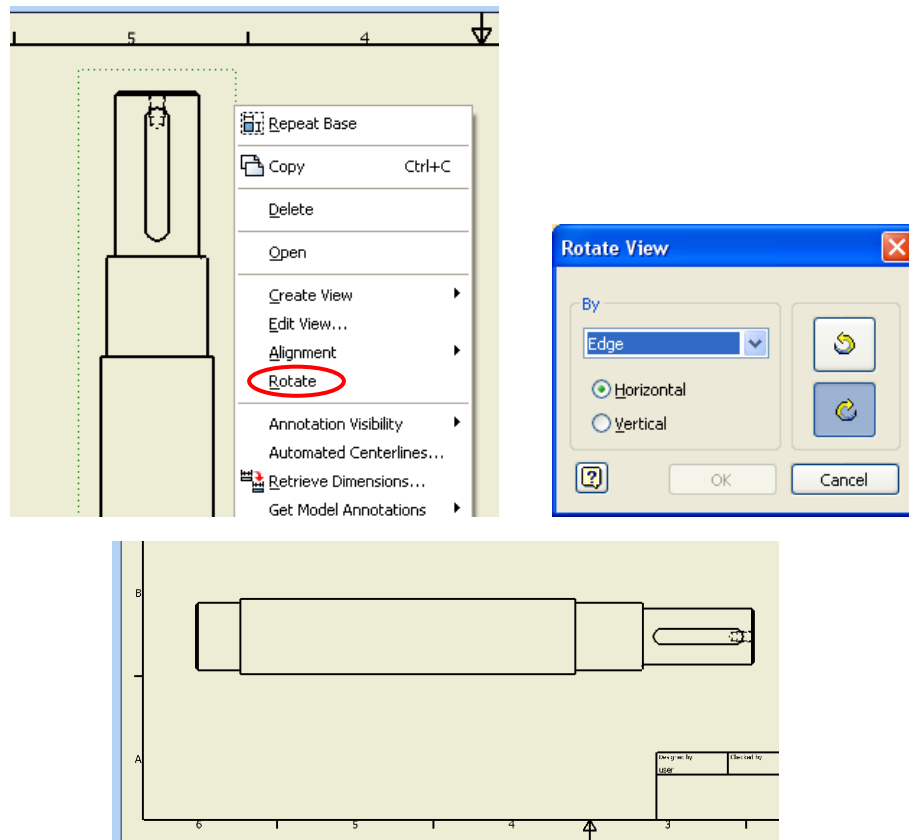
5
4

Repeat Base
Copy Ctrl+C
Delete
Open
Create View
Edit View...
Alignment
Rotate
Annotation Visibility
Automated Centerlines...
Retrieve Dimensions...
Get Model Annotations

Rotate View
By
Edge
Horizontal
Vertical
OK
Cancel

B
A
Designed by
Checked by
user
6
5
4
3